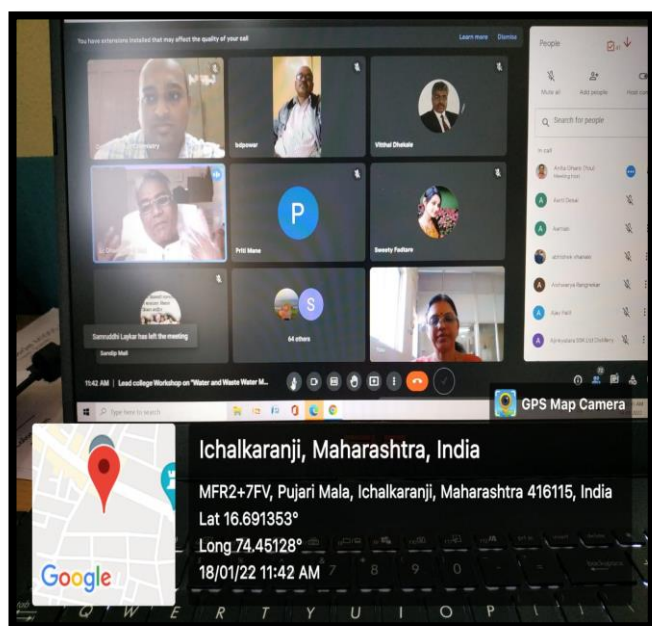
You have extensions installed that may affect the quality of your call

Learn more Dismiss

People

Mute all

Add people

Host co

Search for people

In call

Anita Ghare (You) Meeting host

Aarti Desai

Aamiah

abhishek ohaneki

Aishwarya Bangrekar

Ajay Patil

Ajinkyatara SSK Ltd Distillery

bdpowar

Vitthal Dhakale

P

Priti Mane

Sweety Fadtare

Samruddhi Laykar has left the meeting

Sandip Mali

S

64 others

11:42 AM | Lead college Workshop on "Water and Waste Water M...

Type here to search

GPS Map Camera

Ichalkaranji, Maharashtra, India

MFR2+7FV, Pujari Mala, Ichalkaranji, Maharashtra 416115, India

Lat 16.691353°

Long 74.45128°

18/01/22 11:42 AM

Google

Q W E R T Y U I O P